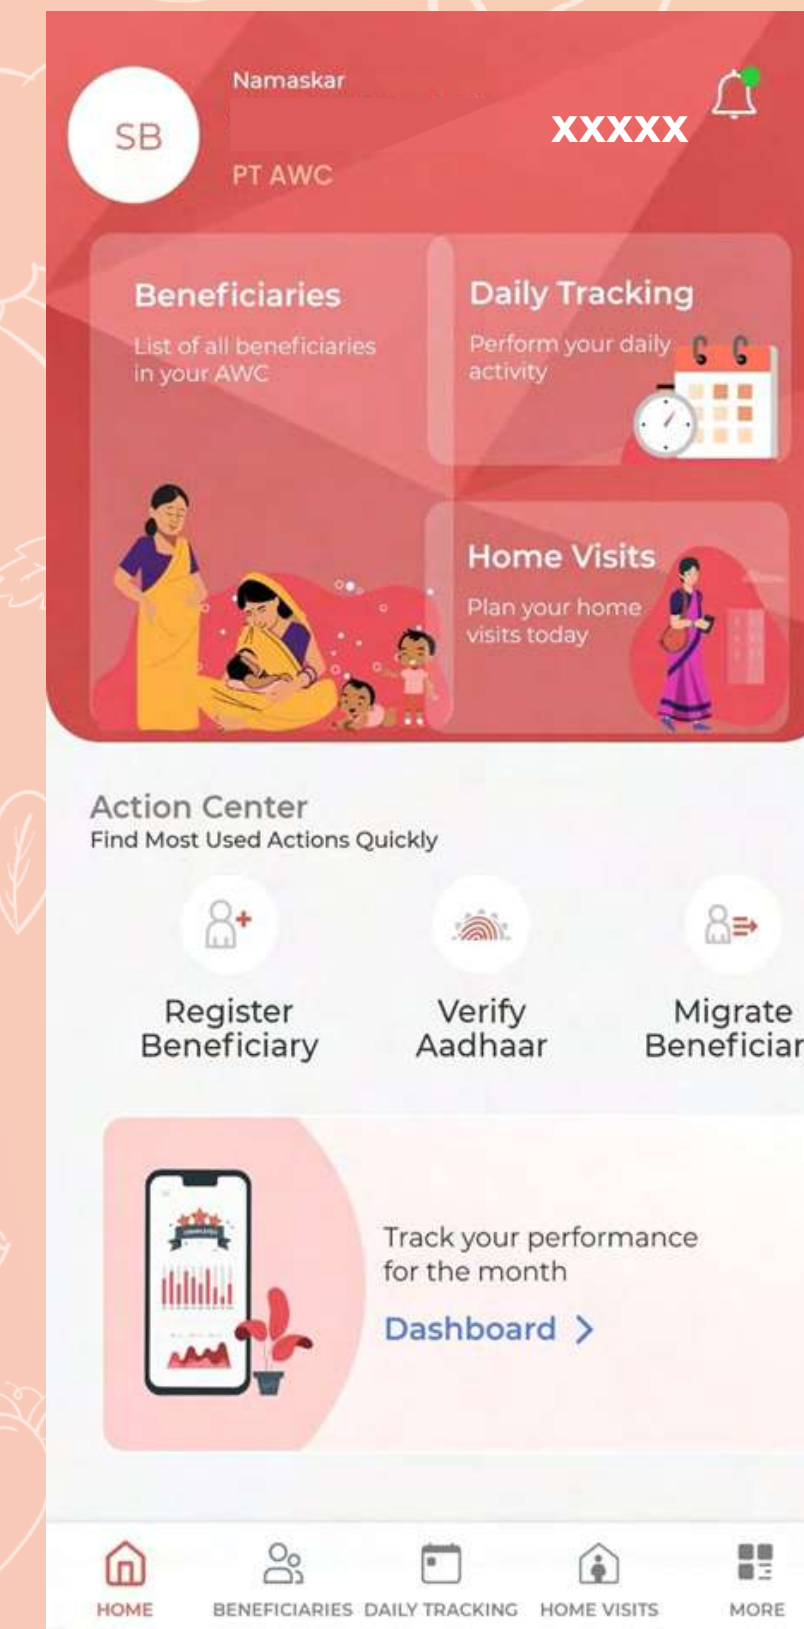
SB

Namaskar

XXXXX

PT AWC

Beneficiaries

List of all beneficiaries in your AWC

Daily Tracking

Perform your daily activity

Home Visits

Plan your home visits today

Action Center

Find Most Used Actions Quickly

Register Beneficiary

Verify Aadhaar

Migrate Beneficiar

Track your performance for the month

Dashboard >

HOME

BENEFICIARIES

DAILY TRACKING

HOME VISITS

MORE